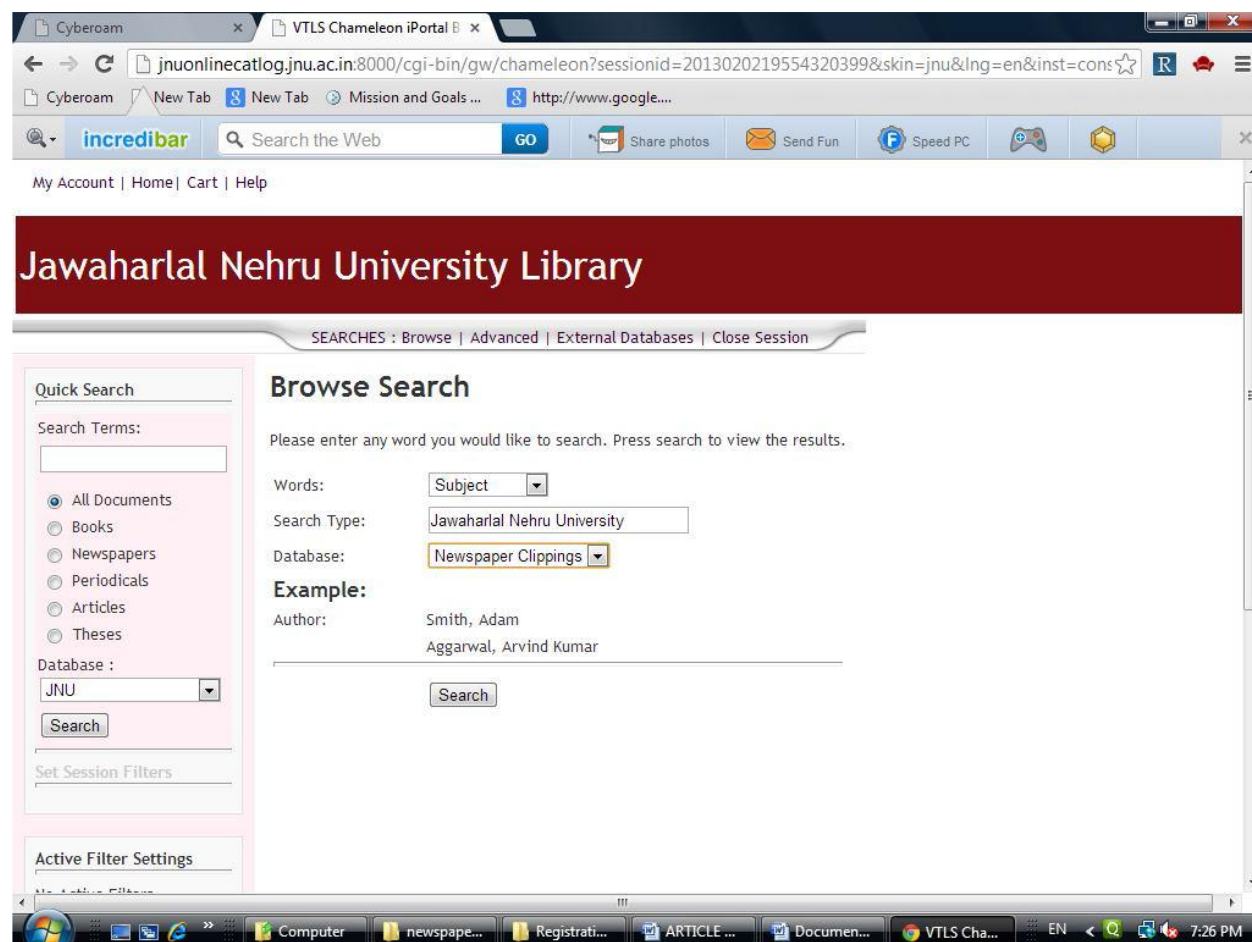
Cyberoam ×
VTLS Chameleon iPortal B ×

jnuonlinecatlog.jnu.ac.in:8000/cgi-bin/gw/chameleon?sessionid=2013020219554320399&skin=jnu&lng=en&inst=cons

Cyberoam | New Tab | New Tab | Mission and Goals ... | http://www.google....

incredibar | Search the Web | GO | Share photos | Send Fun | Speed PC

My Account | Home| Cart | Help

Jawaharlal Nehru University Library

SEARCHES : Browse | Advanced | External Databases | Close Session

Quick Search

Search Terms:

All Documents
Books
Newspapers
Periodicals
Articles
Theses

Database :
JNU
Search

Set Session Filters

Active Filter Settings

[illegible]

Browse Search

Please enter any word you would like to search. Press search to view the results.

Words: Subject
Search Type: Jawaharlal Nehru University
Database: Newspaper Clippings

Example:
Author: Smith, Adam
Aggarwal, Arvind Kumar

Search

Computer | newspape... | Registrati... | ARTICLE ... | Documen... | VTLS Cha... | EN | 7:26 PM